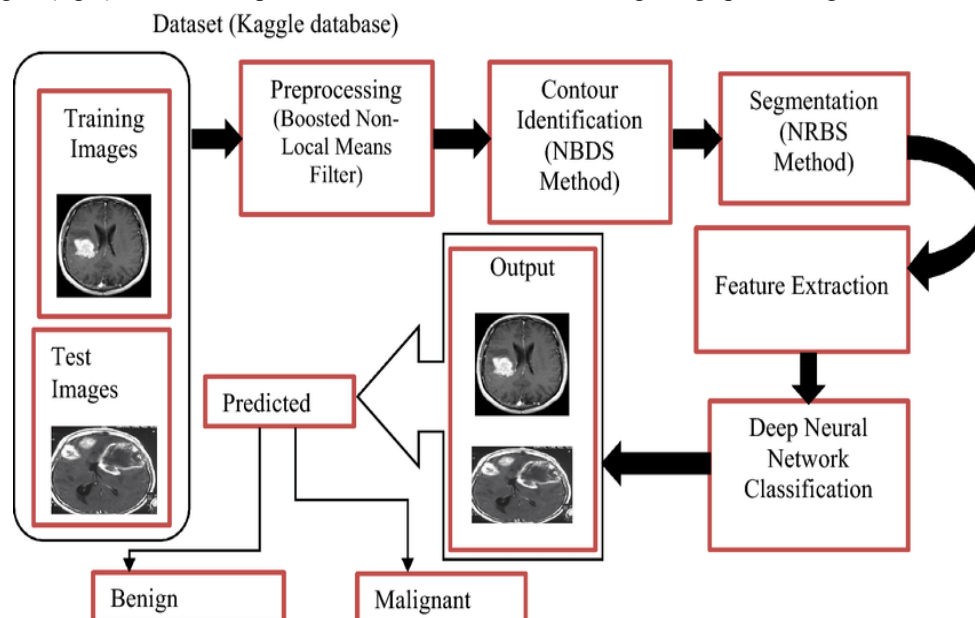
Dataset (Kaggle database)

Training Images

Test Images

Preprocessing (Boosted Non-Local Means Filter)

Contour Identification (NBDS Method)

Segmentation (NRBS Method)

Feature Extraction

Deep Neural Network Classification

Output

Predicted

Benign

Malignant